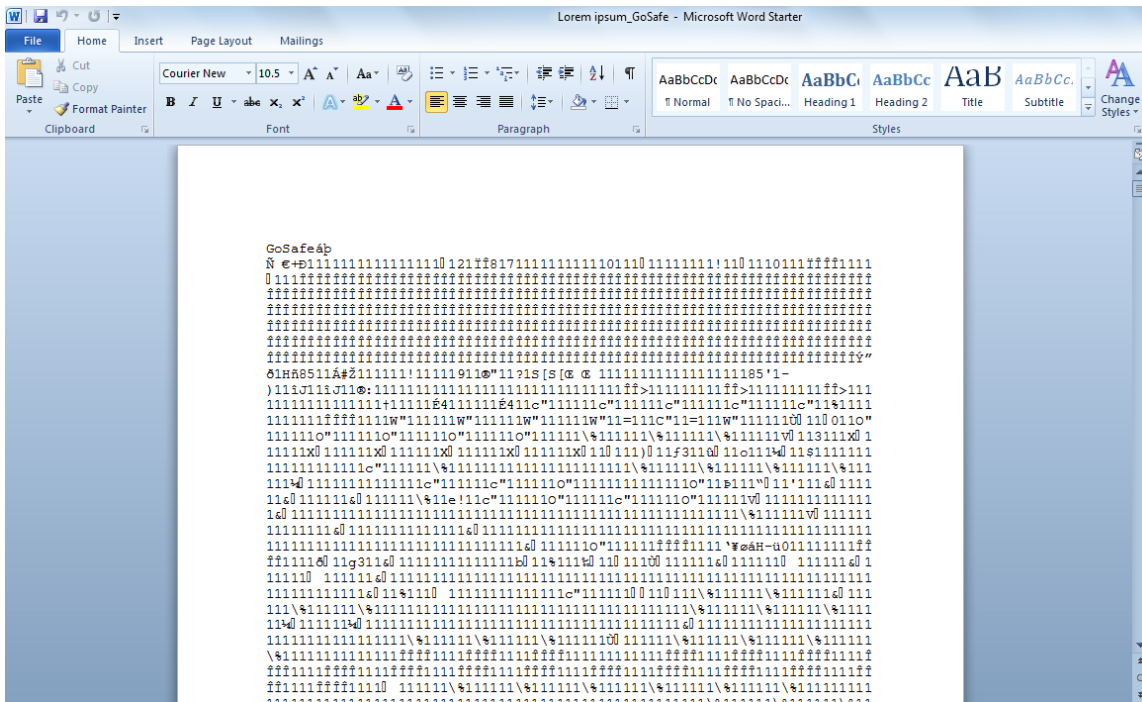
Lorem ipsum_GoSafe - Microsoft Word Starter

File Home Insert Page Layout Mailings

Paste
Cut
Copy
Format Painter
Clipboard

Courier New 10.5
Font

Paragraph

AaBbCcDc ¶ Normal
AaBbCcDc ¶ No Spaci...
AaBbC Heading 1
AaBbCc Heading 2
AaB Title
AaBbCc. Subtitle
Styles

Change Styles

GoSafeáþ
Ñ €+Ð111111111111111111 121ĩĩ81711111111111101111 11111111!111110111ĩĩĩĩ1111
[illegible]
ð1Hñ8511Á#Ž111111!11111911®"11?1S[S[Œ Œ 11111111111111111185'1-
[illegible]